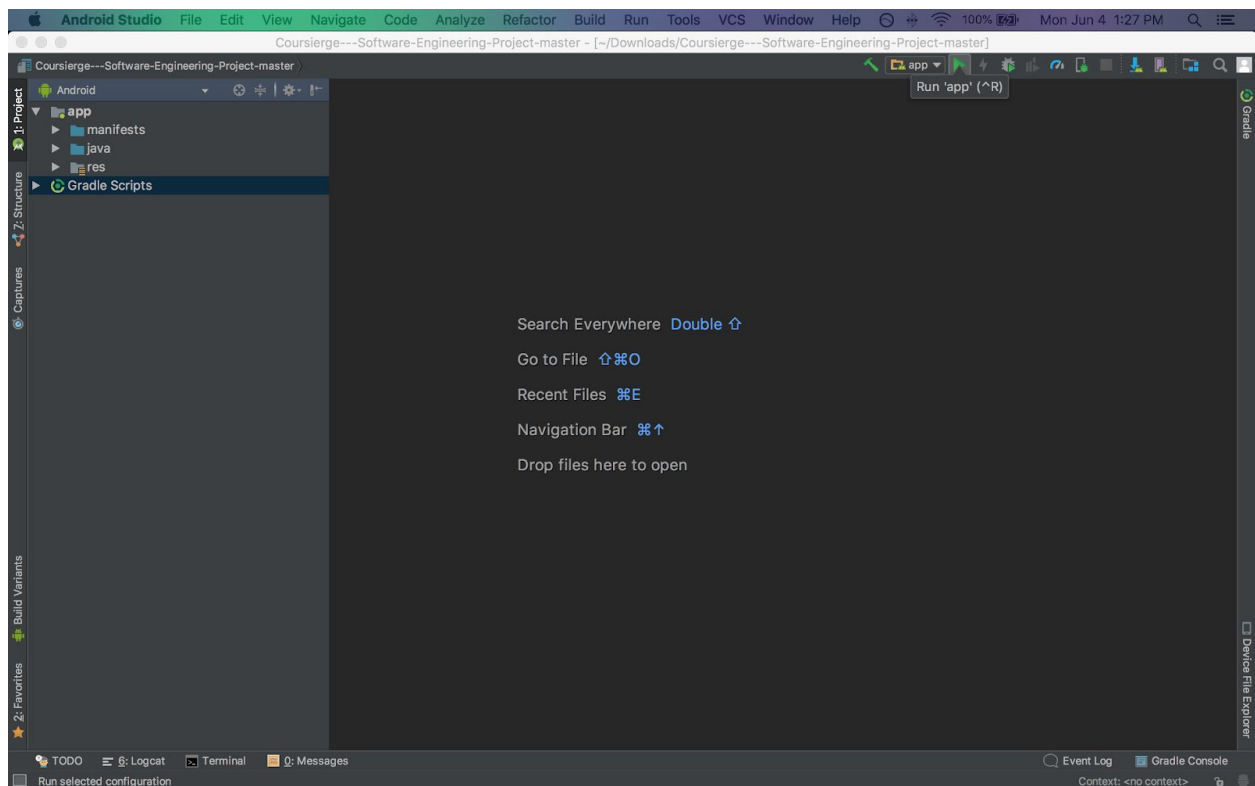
Android Studio File Edit View Navigate Code Analyze Refactor Build Run Tools VCS Window Help 100% Mon Jun 4 1:27 PM

Coursierge---Software-Engineering-Project-master - [~/Downloads/Coursierge---Software-Engineering-Project-master]

Coursierge---Software-Engineering-Project-master

app

Run 'app' (^R)

1: Project

Android

app
manifests
java
res
Gradle Scripts

Z: Structure

Captures

Build Variants

2: Favorites

Gradle

Device File Explorer

Search Everywhere Double ⇧

Go to File ⇧⌘O

Recent Files ⌘E

Navigation Bar ⌘↑

Drop files here to open

TODO 6: Logcat Terminal 0: Messages

Event Log Gradle Console

Run selected configuration

Context: <no context>